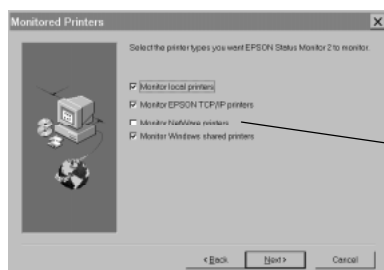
Monitored Printers

Select the printer types you want EPSON Status Monitor 2 to monitor.

Monitor local printers
Monitor EPSON TCP/IP printers
Monitor NetWare printers
Monitor Windows shared printers

< Back
Next >
Cancel